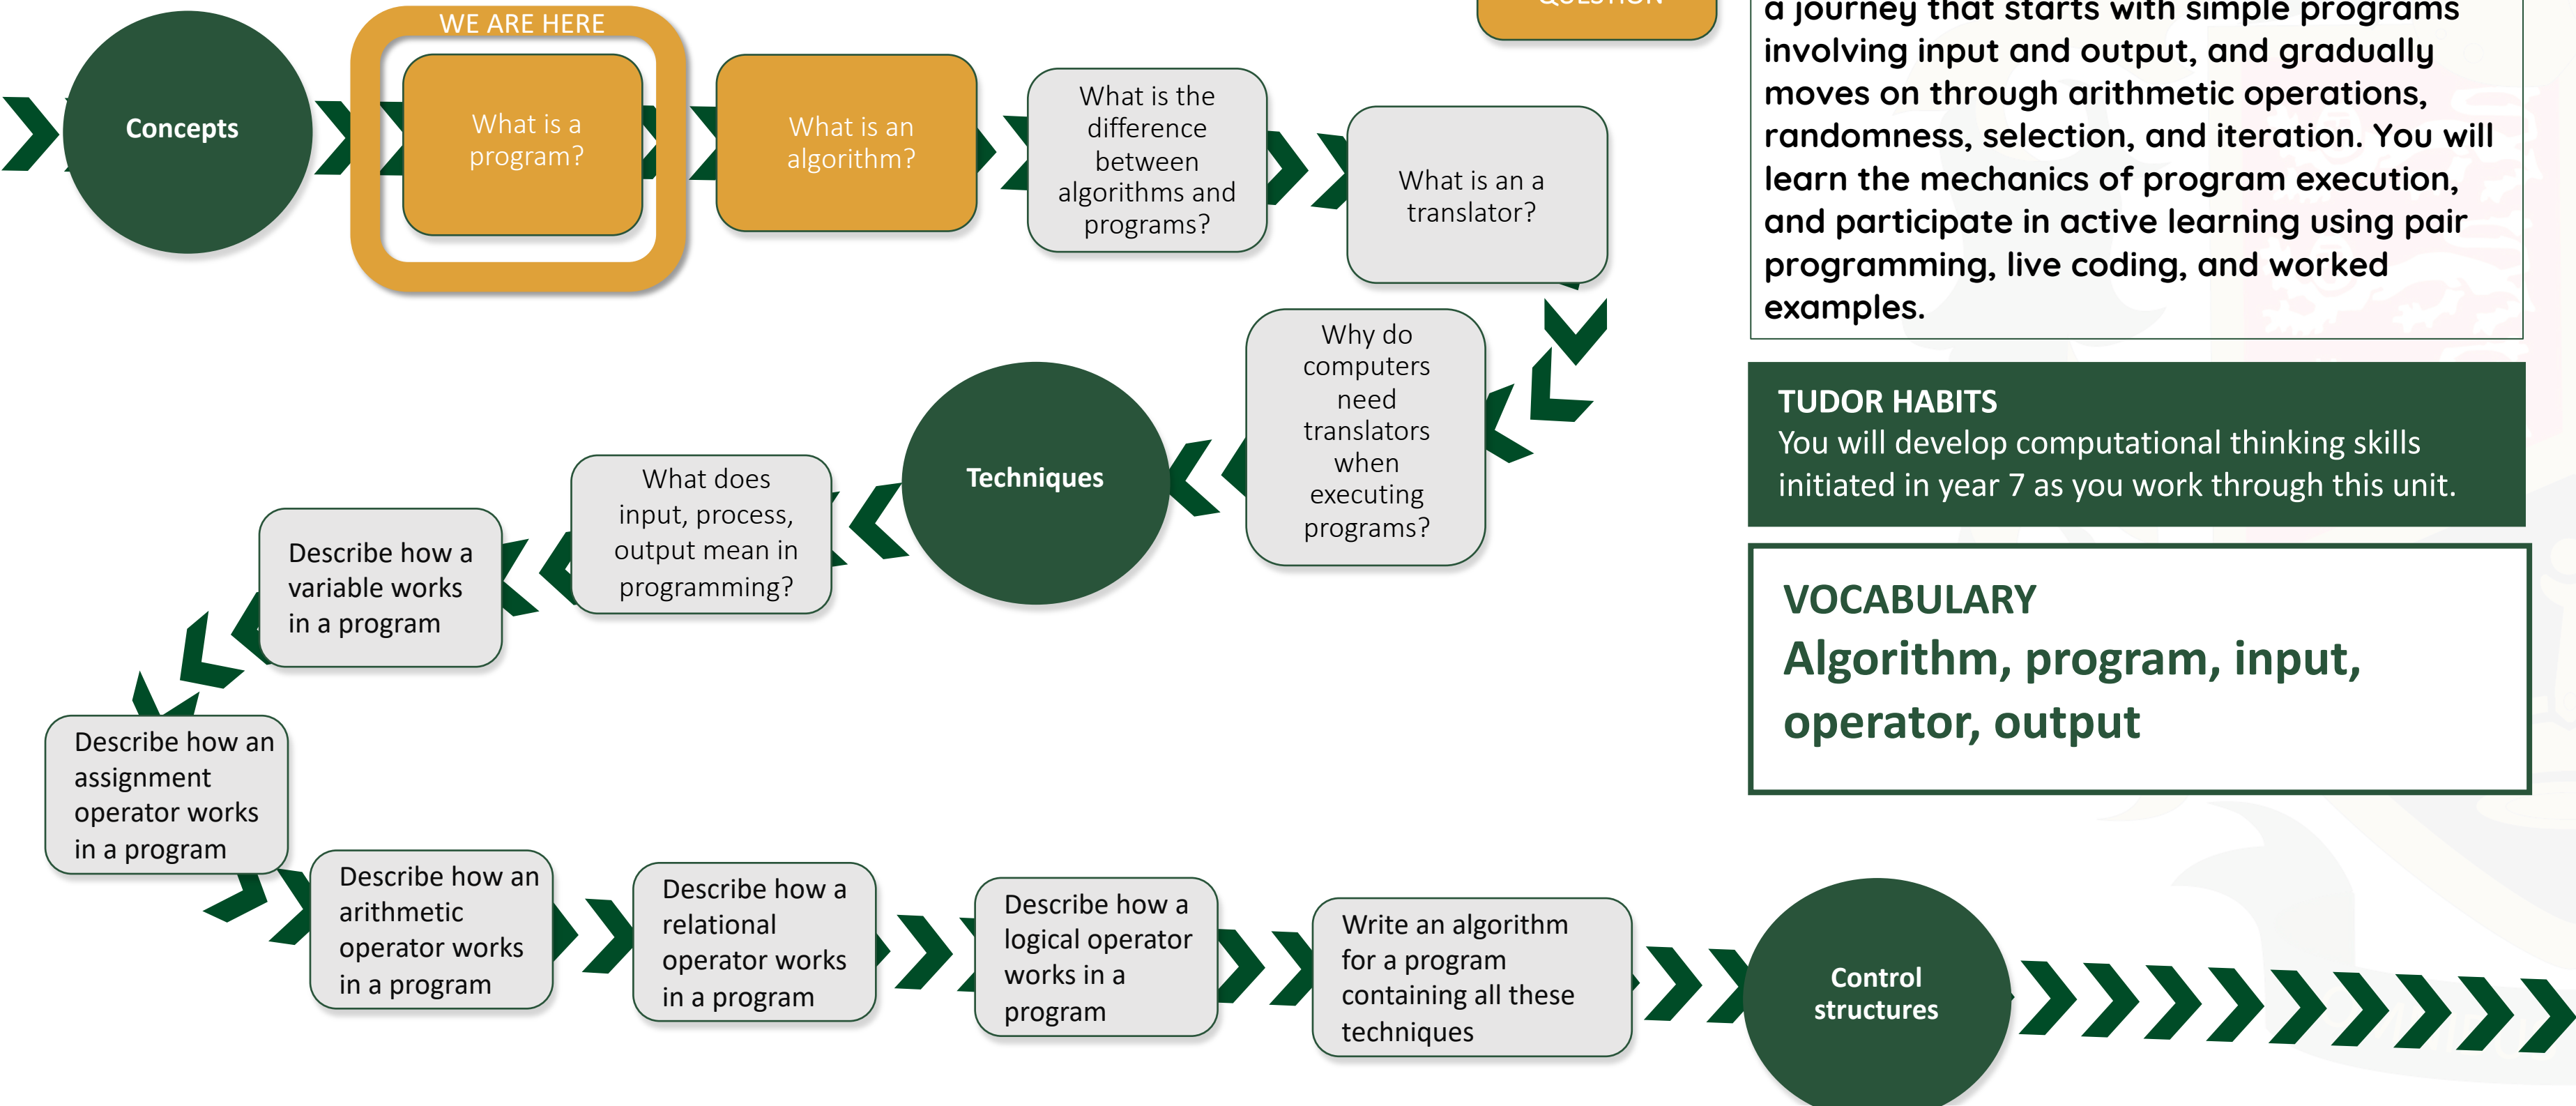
QUESTION

a journey that starts with simple programs involving input and output, and gradually moves on through arithmetic operations, randomness, selection, and iteration. You will learn the mechanics of program execution, and participate in active learning using pair programming, live coding, and worked examples.

Concepts

WE ARE HERE

What is a program?

What is an algorithm?

What is the difference between algorithms and programs?

What is an a translator?

Why do computers need translators when executing programs?

Techniques

What does input, process, output mean in programming?

Describe how a variable works in a program

Describe how an assignment operator works in a program

Describe how an arithmetic operator works in a program

Describe how a relational operator works in a program

Describe how a logical operator works in a program

Write an algorithm for a program containing all these techniques

Control structures

TUDOR HABITS
You will develop computational thinking skills initiated in year 7 as you work through this unit.

VOCABULARY
Algorithm, program, input, operator, output